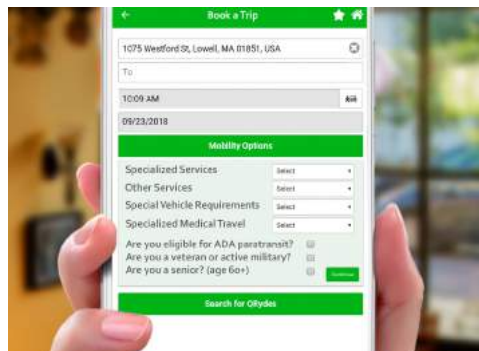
Book a Trip

1075 Westford St, Lowell, MA 01851, USA

To

10:09 AM

09/23/2018

Mobility Options

Specialized Services Select

Other Services Select

Special Vehicle Requirements Select

Specialized Medical Travel Select

Are you eligible for ADA paratransit?

Are you a veteran or active military?

Are you a senior? (age 60+)

Continue

Search for ORydes